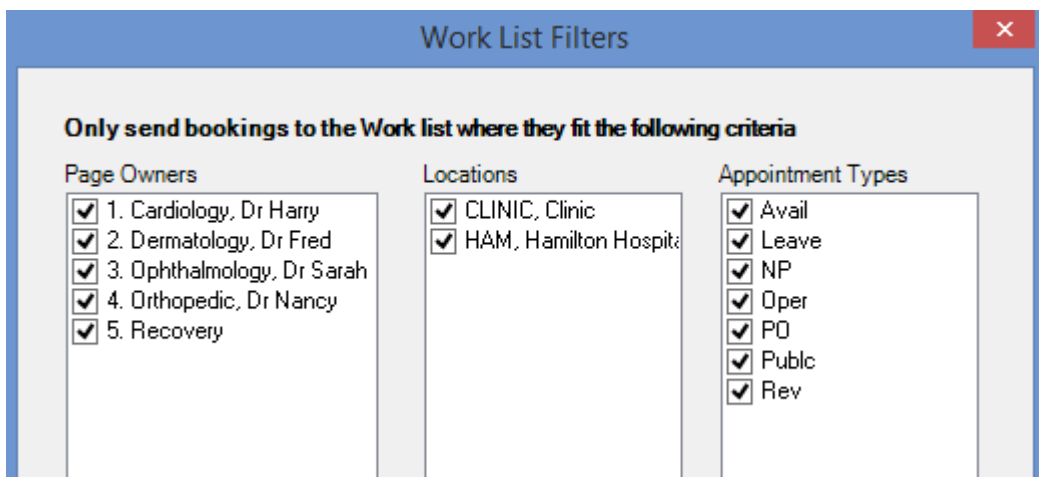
Work List Filters

×

**Only send bookings to the Work list where they fit the following criteria**

Page Owners

☑ 1. Cardiology, Dr Harry
☑ 2. Dermatology, Dr Fred
☑ 3. Ophthalmology, Dr Sarah
☑ 4. Orthopedic, Dr Nancy
☑ 5. Recovery

Locations

☑ CLINIC, Clinic
☑ HAM, Hamilton Hospita

Appointment Types

☑ Avail
☑ Leave
☑ NP
☑ Oper
☑ PO
☑ Publc
☑ Rev